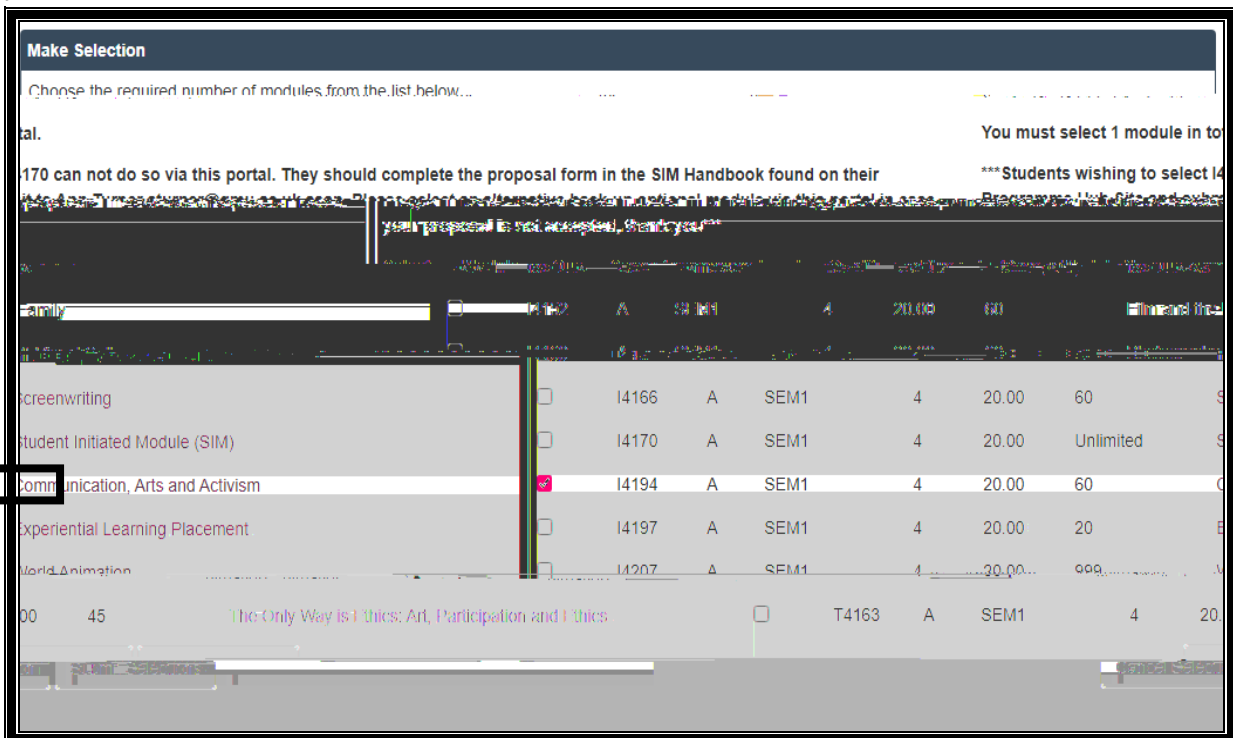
Make Selection

Choose the required number of modules from the list below...

tal.

You must select 1 module in to

l4170 can not do so via this portal. They should complete the proposal form in the SIM Handbook found on their

***Students wishing to select I4

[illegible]

your proposal is not accepted, thank you***

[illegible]

amily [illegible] I4162 A SEM1 4 20.00 60 Film and the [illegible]

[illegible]

| | | | | | | | |
|---|---|---|---|---|---|---|---|
| creenwriting | | I4166 | A | SEM1 | 4 | 20.00 | 60 |
| tudent Initiated Module (SIM) | | I4170 | A | SEM1 | 4 | 20.00 | Unlimited |
| Communication, Arts and Activism | | I4194 | A | SEM1 | 4 | 20.00 | 60 |
| xperiential Learning Placement | | I4197 | A | SEM1 | 4 | 20.00 | 20 |
| Vorld Animation | | I4207 | A | SEM1 | 4 | 20.00 | 999 |

00 45 The Only Way is Ethics: Art, Participation and Ethics T4163 A SEM1 4 20.

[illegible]